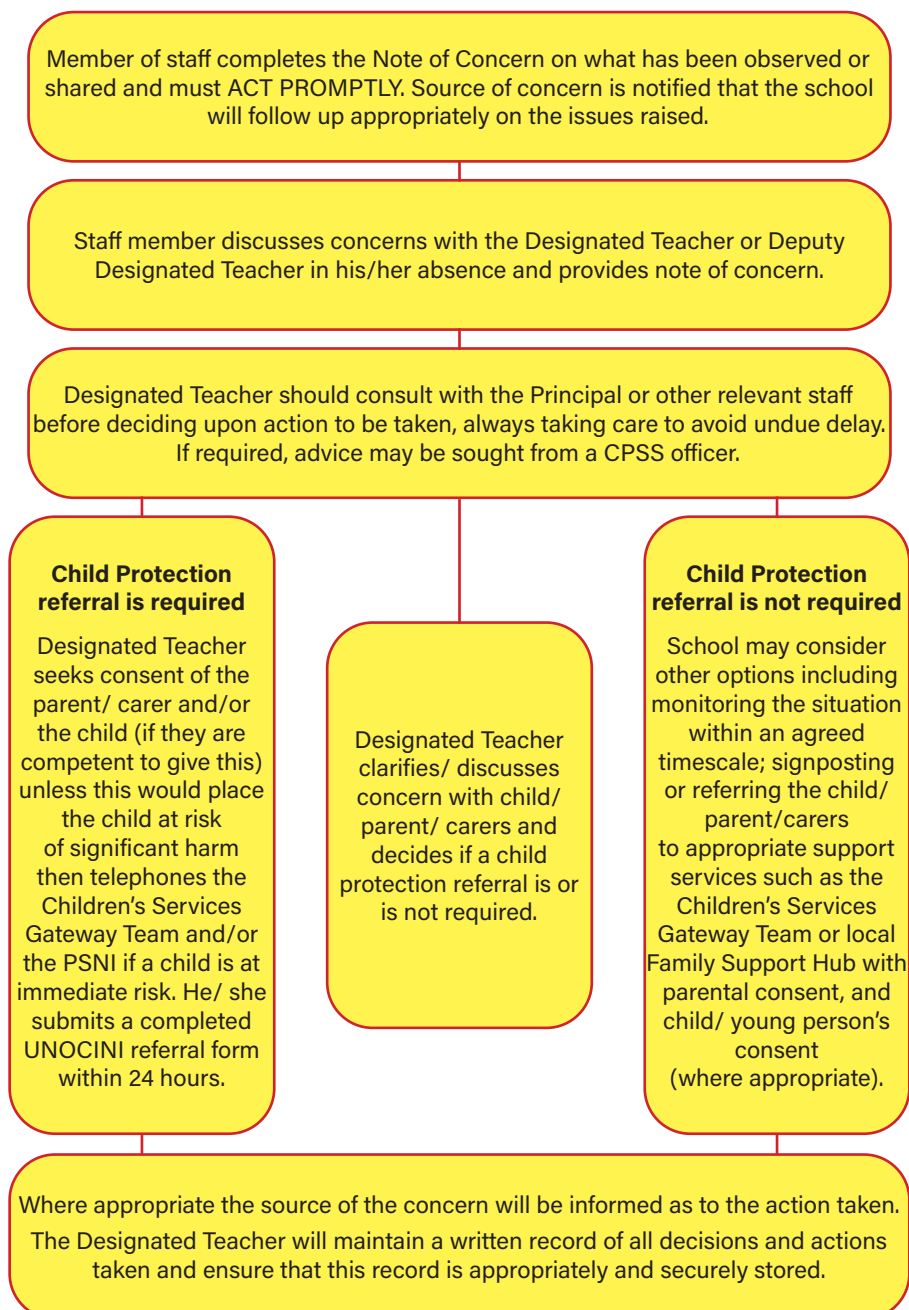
Member of staff completes the Note of Concern on what has been observed or shared and must ACT PROMPTLY. Source of concern is notified that the school will follow up appropriately on the issues raised.

Staff member discusses concerns with the Designated Teacher or Deputy Designated Teacher in his/her absence and provides note of concern.

Designated Teacher should consult with the Principal or other relevant staff before deciding upon action to be taken, always taking care to avoid undue delay. If required, advice may be sought from a CPSS officer.

**Child Protection referral is required**

Designated Teacher seeks consent of the parent/ carer and/or the child (if they are competent to give this) unless this would place the child at risk of significant harm then telephones the Children's Services Gateway Team and/or the PSNI if a child is at immediate risk. He/ she submits a completed UNOCINI referral form within 24 hours.

Designated Teacher clarifies/ discusses concern with child/ parent/ carers and decides if a child protection referral is or is not required.

**Child Protection referral is not required**

School may consider other options including monitoring the situation within an agreed timescale; signposting or referring the child/ parent/carers to appropriate support services such as the Children's Services Gateway Team or local Family Support Hub with parental consent, and child/ young person's consent (where appropriate).

Where appropriate the source of the concern will be informed as to the action taken.

The Designated Teacher will maintain a written record of all decisions and actions taken and ensure that this record is appropriately and securely stored.